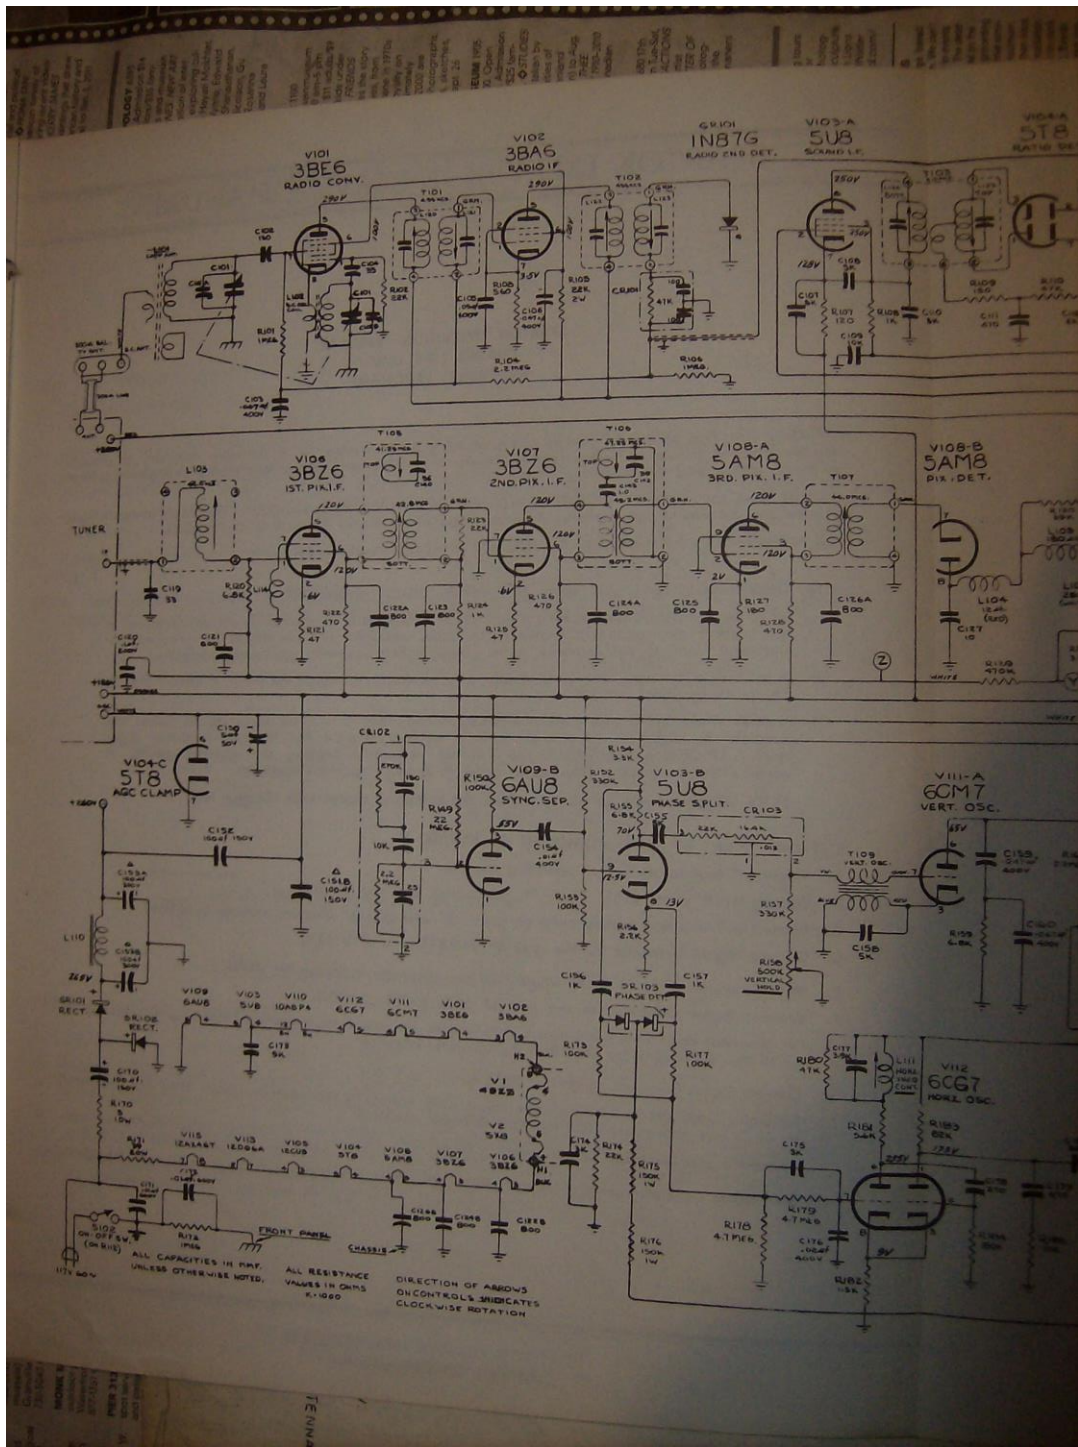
V101
3BE6
RADIO CONV.

V102
3BA6
RADIO I.F.

GR101
1N87G
RADIO 2ND DET.

V103-A
5U8
SOUND I.F.

V104-A
5T8

T101
T102
T103

C108
C101
C102
C103
C104
C105
C106
R101
R102
R103
R104 2.2 MEG
R105 22K
R106
R107 120
R108 1K
R109
C107
C109
C110
C111

290V
250V
128V

TUNER

V106
3BZ6
1ST. PIX. I.F.

V107
3BZ6
2ND. PIX. I.F.

V108-A
5AM8
3RD. PIX. I.F.

V108-B
5AM8
PIX. DET.

T105
T106
T107
L103
L104
C119
C120
C121
C122A 800
C123 800
C124A 800
C125 800
C126A 800
C127 10
R120 6.8K
R121 47
R122 470
R123 22K
R124 1K
R125 47
R126 470
R127 180
R128 470

120V
6V
2V

V104-C
5T8
AGC CLAMP

C130
C152
C151B
C153A
C153B
C154
C155
C156 1K
C157 1K
C158 5K

CR102
CR103
SR103 PHASE DET.

V109-B
6AU8
SYNC. SEP.

V103-B
5U8
PHASE SPLIT.

V111-A
6CM7
VERT. OSC.

T109
R149 22 MEG
R150 100K
R152 330K
R153 100K
R154 3.3K
R155 6.8K
R156 2.2K
R157 330K
R158 500K VERTICAL HOLD
R159 6.8K
C160

L110
GR101 RECT.
SR102 RECT.
C170
R170 10W

V109 6AU8
V103 5U8
V110 10AGP4
V112 6CG7
V111 6CM7
V101 3BE6
V102 3BA6
C172 5K

V115 12AX4GT
V113 12DQ6A
V105 12CU5
V104 5T8
V108 5AM8
V107 3BZ6
V106 3BZ6

V1 4BZ8
V2 5X8

R173 100K
R174 22K
R175 150K 1W
R176 150K 1W
R177 100K
R178 4.7 MEG
R179 4.7 MEG
C174
C175 5K
C176 .024F 400V

V112
6CG7
HORIZ. OSC.

L111 HORIZ. HOLD CONT.
R180 47K
R181 56K
R182 1.5K
R183 82K

C171
R172 1MEG
S102 ON-OFF SW. (ON R115)
117V 60~
FRONT PANEL
CHASSIS

C122B 800
C124B 800
C126B 800

ALL CAPACITIES IN MMF. UNLESS OTHERWISE NOTED.
ALL RESISTANCE VALUES IN OHMS K=1000
DIRECTION OF ARROWS ON CONTROLS INDICATES CLOCKWISE ROTATION